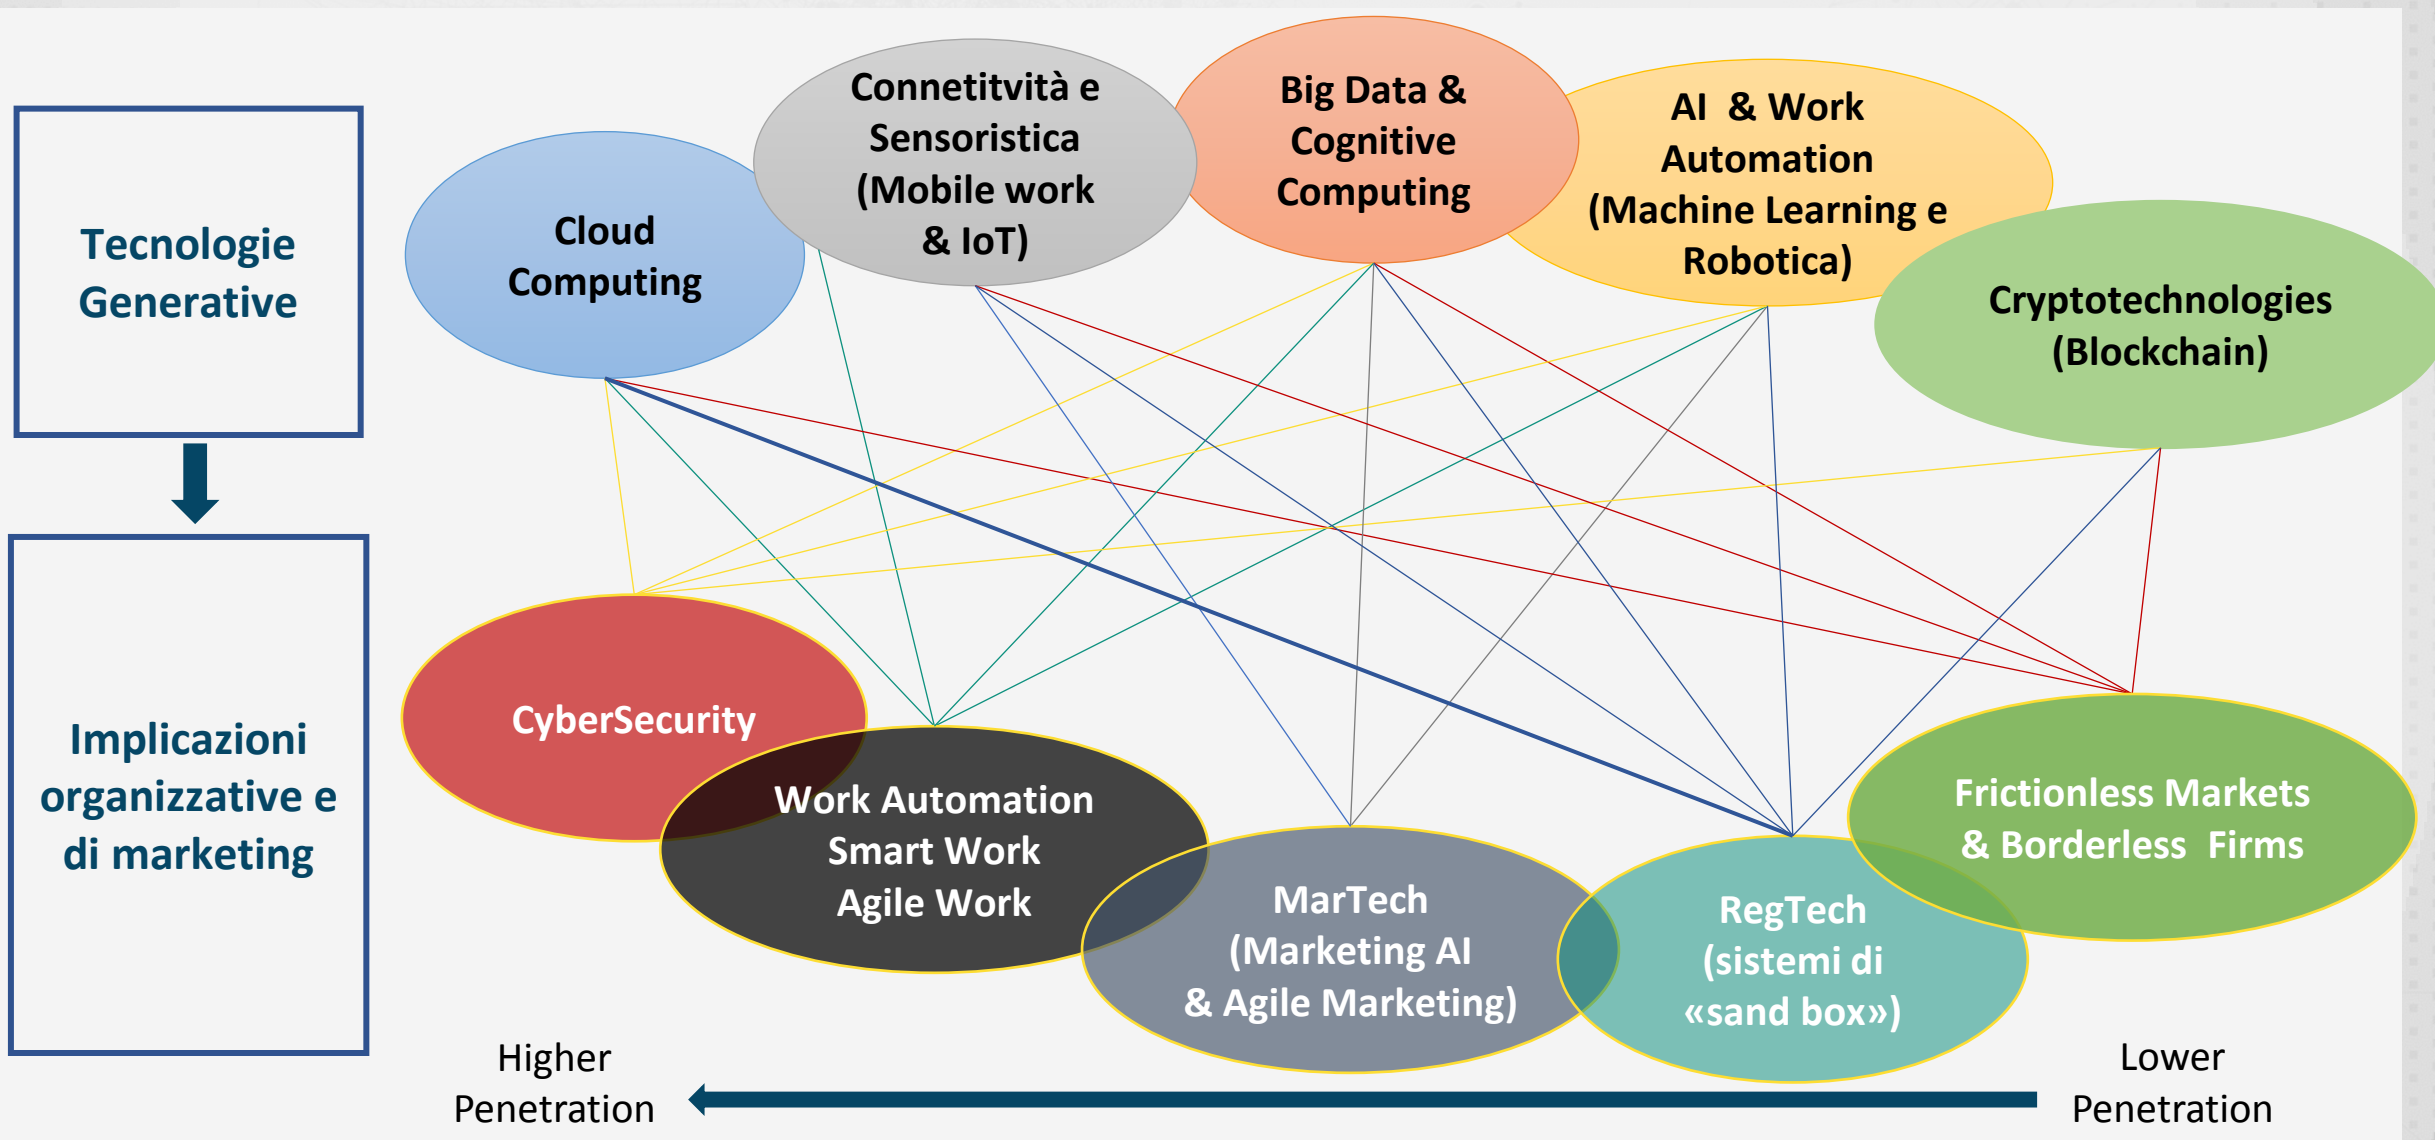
Tecnologie Generative

Implicazioni organizzative e di marketing

Cloud Computing

Connetitvità e Sensoristica (Mobile work & IoT)

Big Data & Cognitive Computing

AI & Work Automation (Machine Learning e Robotica)

Cryptotechnologies (Blockchain)

CyberSecurity

Work Automation Smart Work Agile Work

MarTech (Marketing AI & Agile Marketing)

RegTech (sistemi di «sand box»)

Frictionless Markets & Borderless Firms

Higher Penetration

Lower Penetration